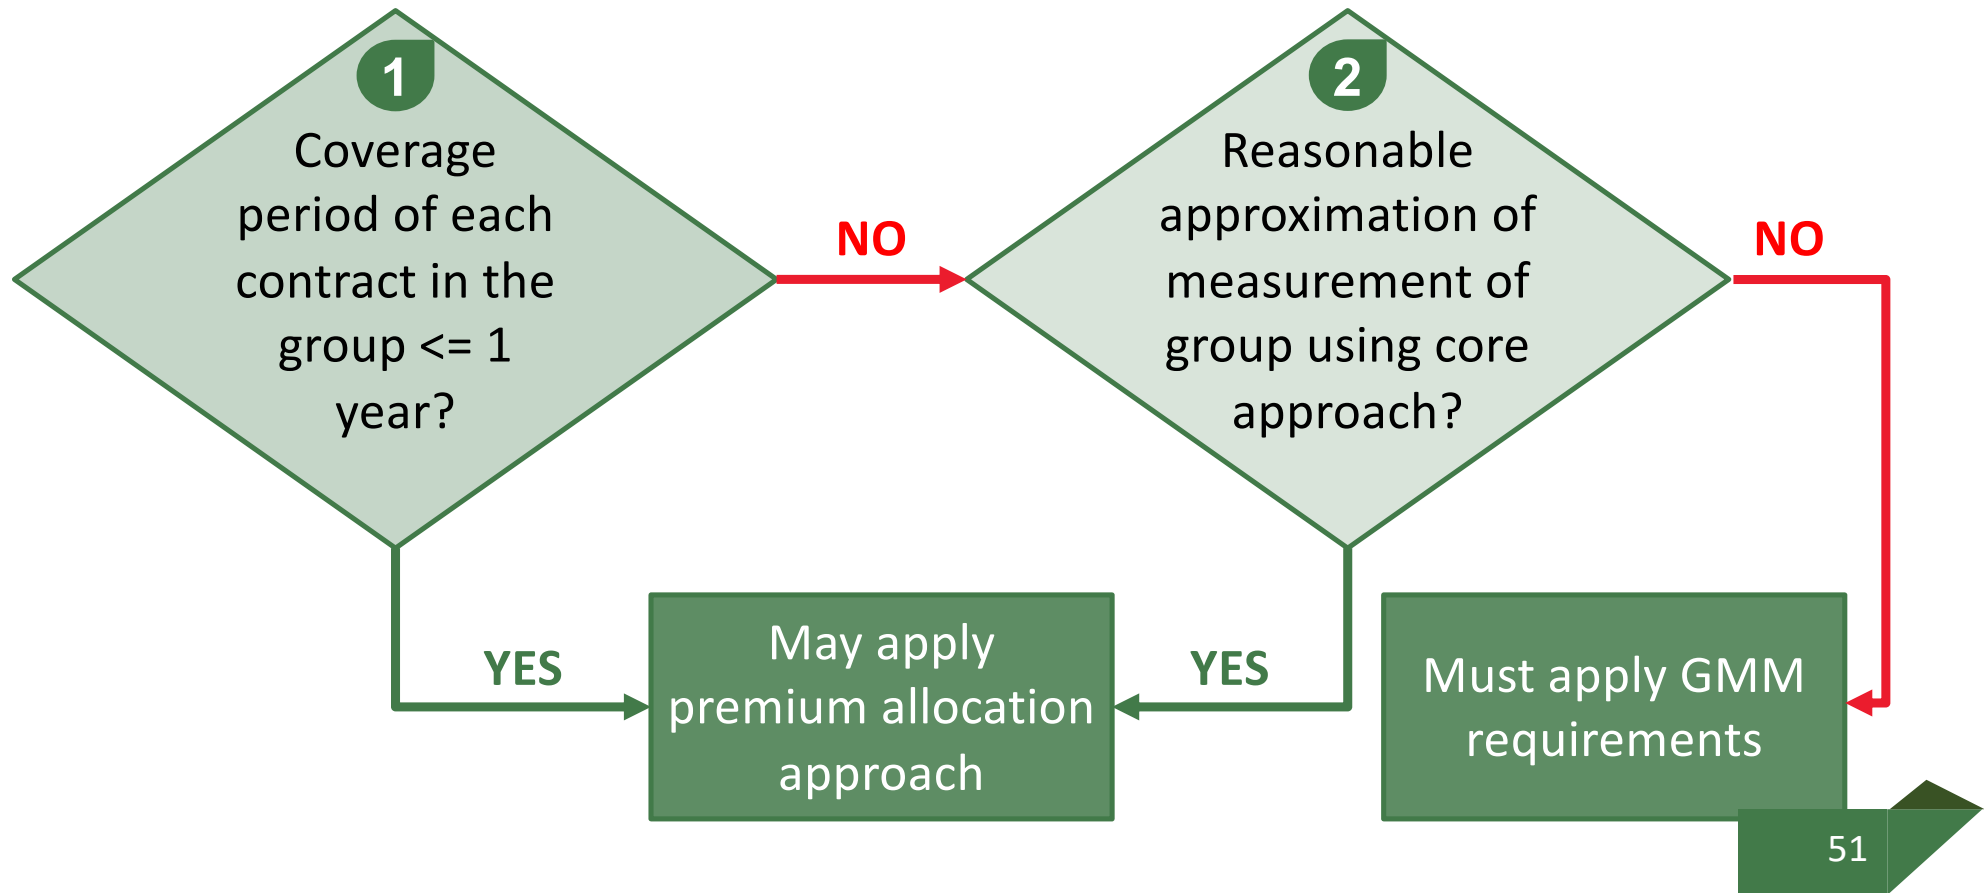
1

Coverage period of each contract in the group <= 1 year?

NO

2

Reasonable approximation of measurement of group using core approach?

NO

YES

May apply premium allocation approach

YES

Must apply GMM requirements

51